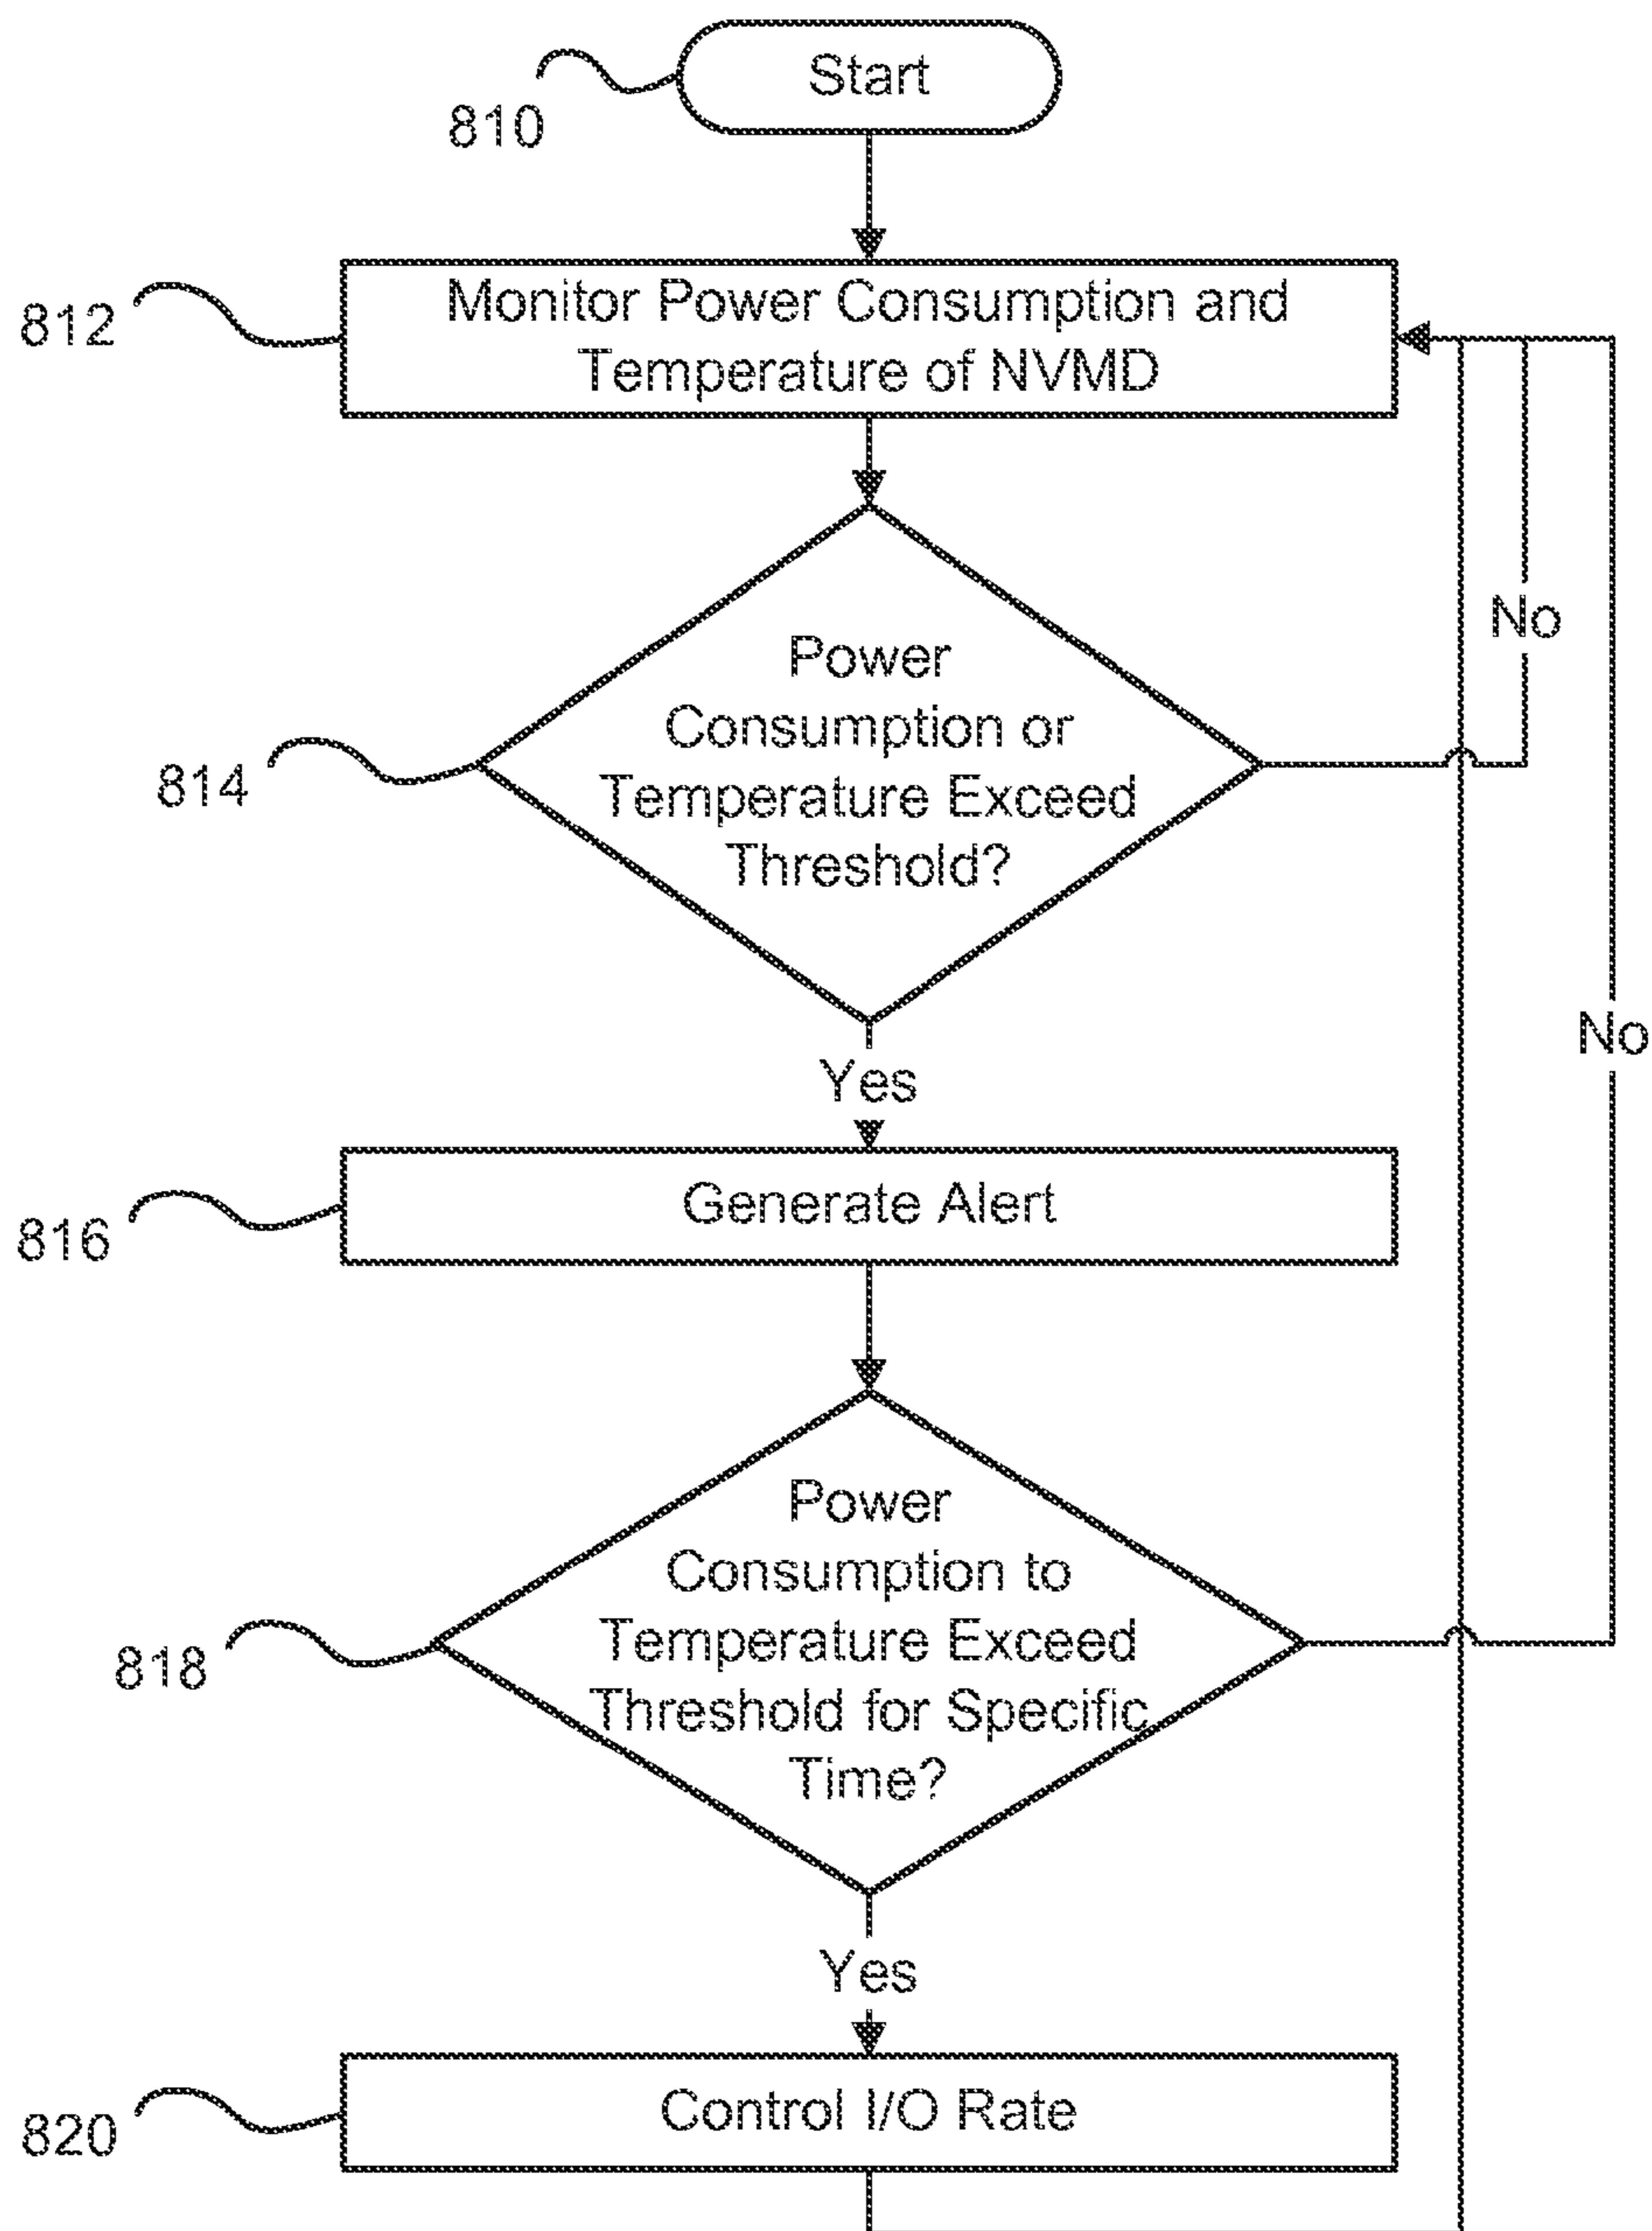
810

Start

812

Monitor Power Consumption and Temperature of NVMD

814

Power Consumption or Temperature Exceed Threshold?

No

Yes

No

816

Generate Alert

818

Power Consumption to Temperature Exceed Threshold for Specific Time?

Yes

820

Control I/O Rate